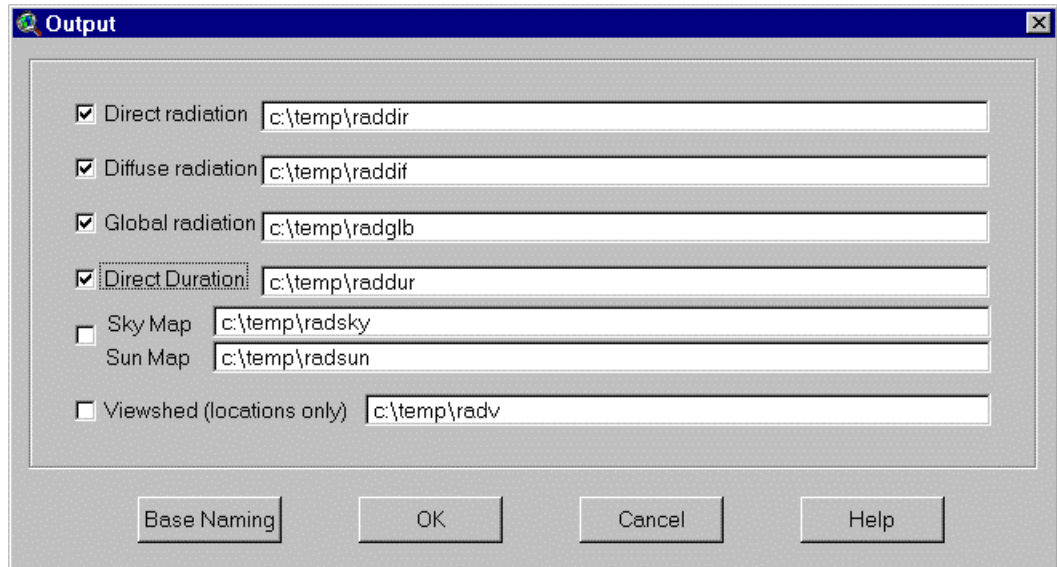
Output

Direct radiation c:\temp\raddir

Diffuse radiation c:\temp\raddif

Global radiation c:\temp\radglb

Direct Duration c:\temp\raddur

Sky Map c:\temp\radsky

Sun Map c:\temp\radsun

Viewshed (locations only) c:\temp\radv

Base Naming OK Cancel Help